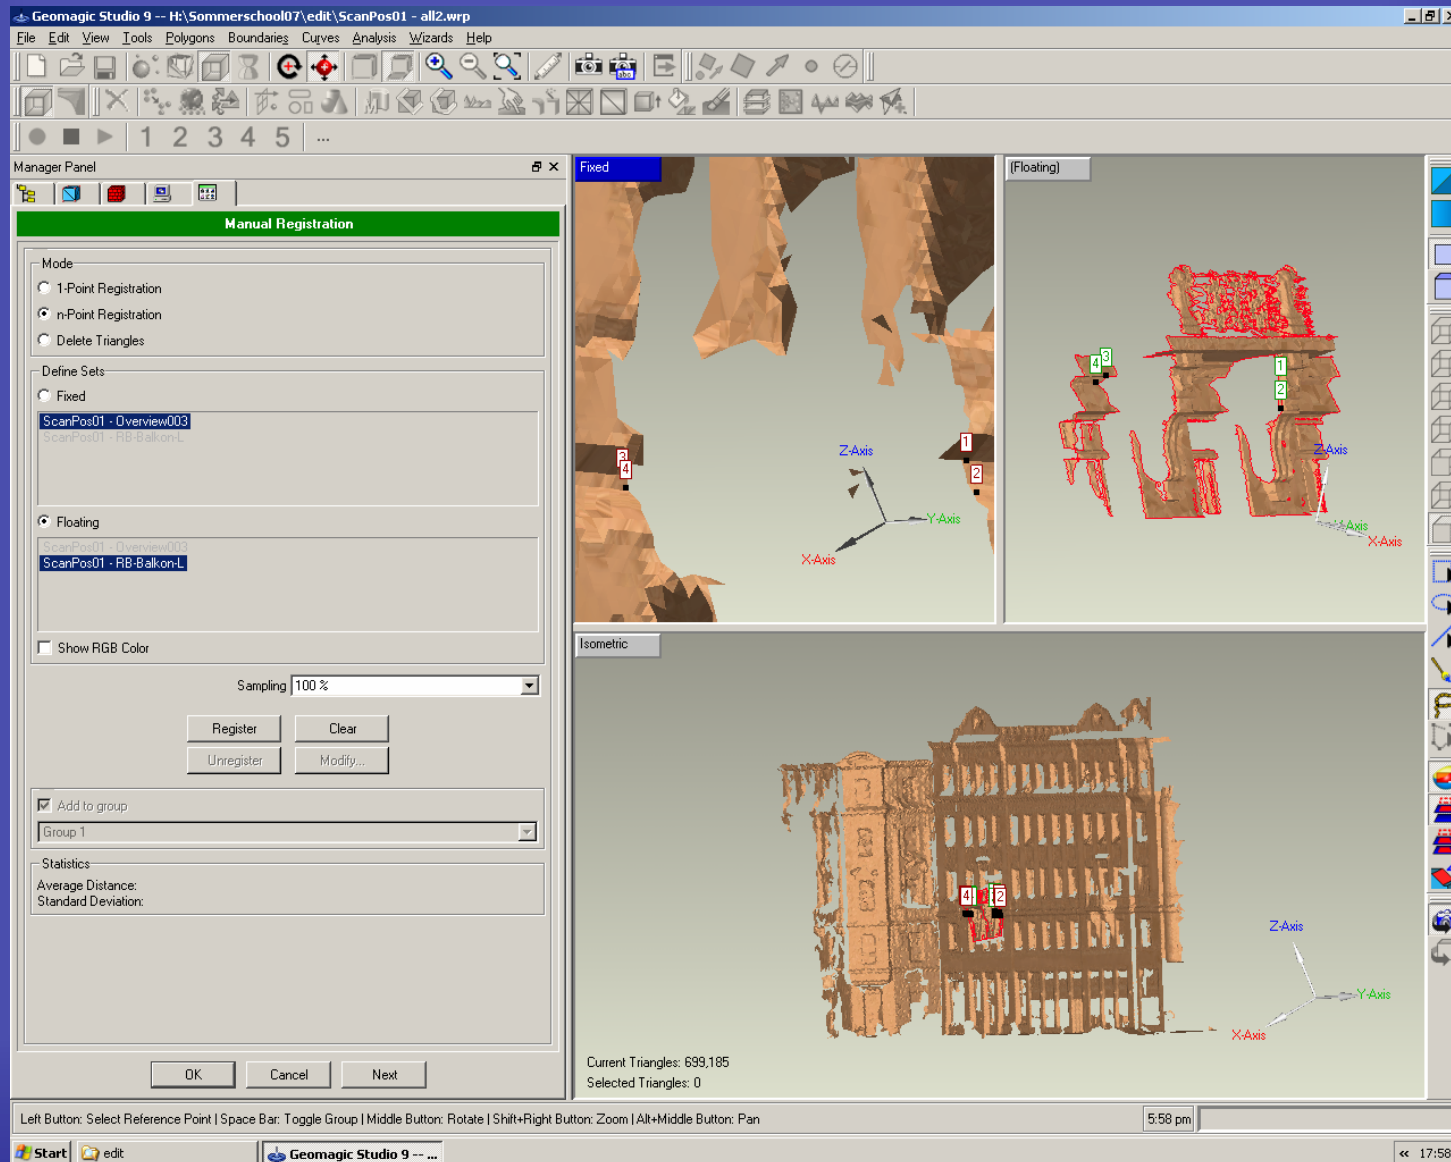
Geomagic Studio 9 -- H:\Sommerschool07\edit\ScanPos01 - all2.wrp

File Edit View Tools Polygons Boundaries Curves Analysis Wizards Help

1 2 3 4 5 ...

Manager Panel

Manual Registration

Mode
1-Point Registration
n-Point Registration
Delete Triangles

Define Sets
Fixed
ScanPos01 - Overview003
ScanPos01 - RB-Balkon-L

Floating
ScanPos01 - Overview003
ScanPos01 - RB-Balkon-L

Show RGB Color

Sampling 100 %

Register Clear
Unregister Modify...

Add to group
Group 1

Statistics
Average Distance:
Standard Deviation:

OK Cancel Next

Fixed
3 4 1 2
Z-Axis
Y-Axis
X-Axis

(Floating)
4 3 1 2
Z-Axis
Y-Axis
X-Axis

Isometric
4 1 2
Z-Axis
Y-Axis
X-Axis
Current Triangles: 699,185
Selected Triangles: 0

Left Button: Select Reference Point | Space Bar: Toggle Group | Middle Button: Rotate | Shift+Right Button: Zoom | Alt+Middle Button: Pan
5:58 pm

Start edit Geomagic Studio 9 -- ... « 17:58